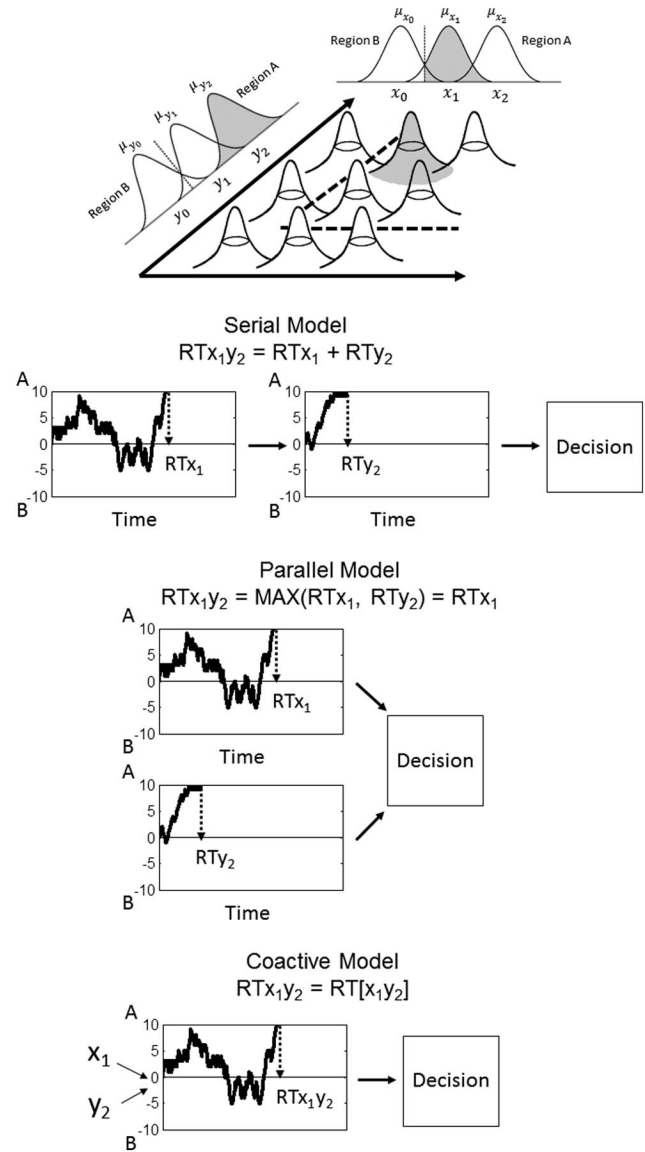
$\mu_{x_0}$ $\mu_{x_1}$ $\mu_{x_2}$
Region B
Region A
$x_0$ $x_1$ $x_2$

$\mu_{y_0}$ $\mu_{y_1}$ $\mu_{y_2}$
Region A
Region B
$y_0$ $y_1$ $y_2$

Serial Model
$RTx_1y_2 = RTx_1 + RTy_2$

A
10
5
0
-5
-10
B
$RTx_1$
Time

A
10
5
0
-5
-10
B
$RTy_2$
Time

Decision

Parallel Model
$RTx_1y_2 = MAX(RTx_1, RTy_2) = RTx_1$

A
10
5
0
-5
-10
B
$RTx_1$
Time

A
10
5
0
-5
-10
B
$RTy_2$
Time

Decision

Coactive Model
$RTx_1y_2 = RT[x_1y_2]$

A
10
5
0
-5
-10
B
$x_1$
$y_2$
$RTx_1y_2$

Decision